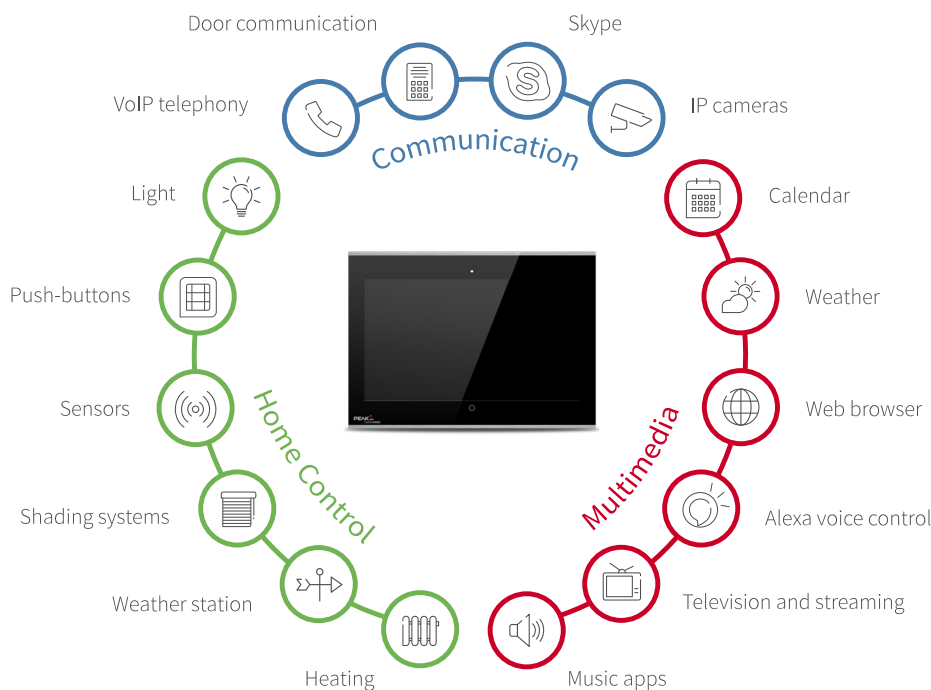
Door communication

Skype

VoIP telephony

IP cameras

Communication

Light

Calendar

Push-buttons

Weather

Sensors

Web browser

Home Control

Multimedia

Shading systems

Alexa voice control

Weather station

Television and streaming

Heating

Music apps